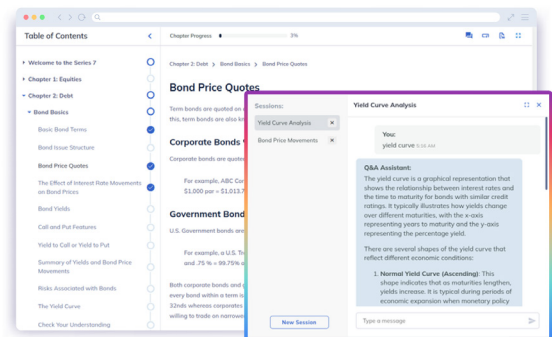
Table of Contents

Welcome to the Series 7
Chapter 1: Equities
Chapter 2: Debt
Bond Basics
Basic Bond Terms
Bond Issue Structure
Bond Price Quotes
The Effect of Interest Rate Movements on Bond Prices
Bond Yields
Call and Put Features
Yield to Call or Yield to Put
Summary of Yields and Bond Price Movements
Risks Associated with Bonds
The Yield Curve
Check Your Understanding

Chapter Progress 3%

Chapter 2: Debt > Bond Basics > Bond Price Quotes

Bond Price Quotes

Term bonds are quoted on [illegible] this, term bonds are also kn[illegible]

Corporate Bonds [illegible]

For example, ABC Cor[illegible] $1,000 par = $1,013.7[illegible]

Government Bond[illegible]

U.S. Government bonds are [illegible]

For example, a U.S. T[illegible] and .75 % = 99.75% o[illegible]

Both corporate bonds and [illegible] every bond within a term is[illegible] 32nds whereas corporate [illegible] willing to trade on narrow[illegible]

Sessions:
Yield Curve Analysis
Bond Price Movements
New Session

Yield Curve Analysis

You:
yield curve 9:36 AM

Q&A Assistant:
The yield curve is a graphical representation that shows the relationship between interest rates and the time to maturity for bonds with similar credit ratings. It typically illustrates how yields change over different maturities, with the x-axis representing years to maturity and the y-axis representing the percentage yield.

There are several shapes of the yield curve that reflect different economic conditions:

1. Normal Yield Curve (Ascending): This shape indicates that as maturities lengthen, yields increase. It is typical during periods of economic expansion when monetary policy

Type a message